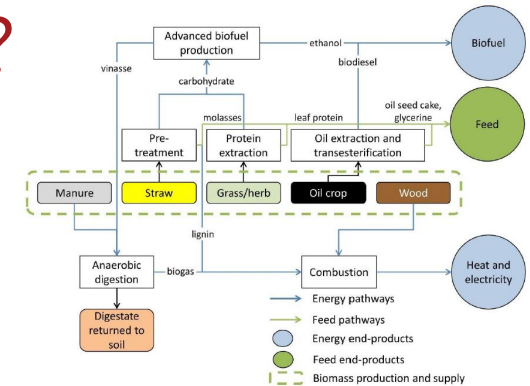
Advanced biofuel production

ethanol

Biofuel

vinasse

carbohydrate

biodiesel

molasses

leaf protein

oil seed cake, glycerine

Pre-treatment

Protein extraction

Oil extraction and transesterification

Feed

Manure

Straw

Grass/herb

Oil crop

Wood

lignin

Anaerobic digestion

biogas

Combustion

Heat and electricity

Digestate returned to soil

Energy pathways

Feed pathways

Energy end-products

Feed end-products

Biomass production and supply